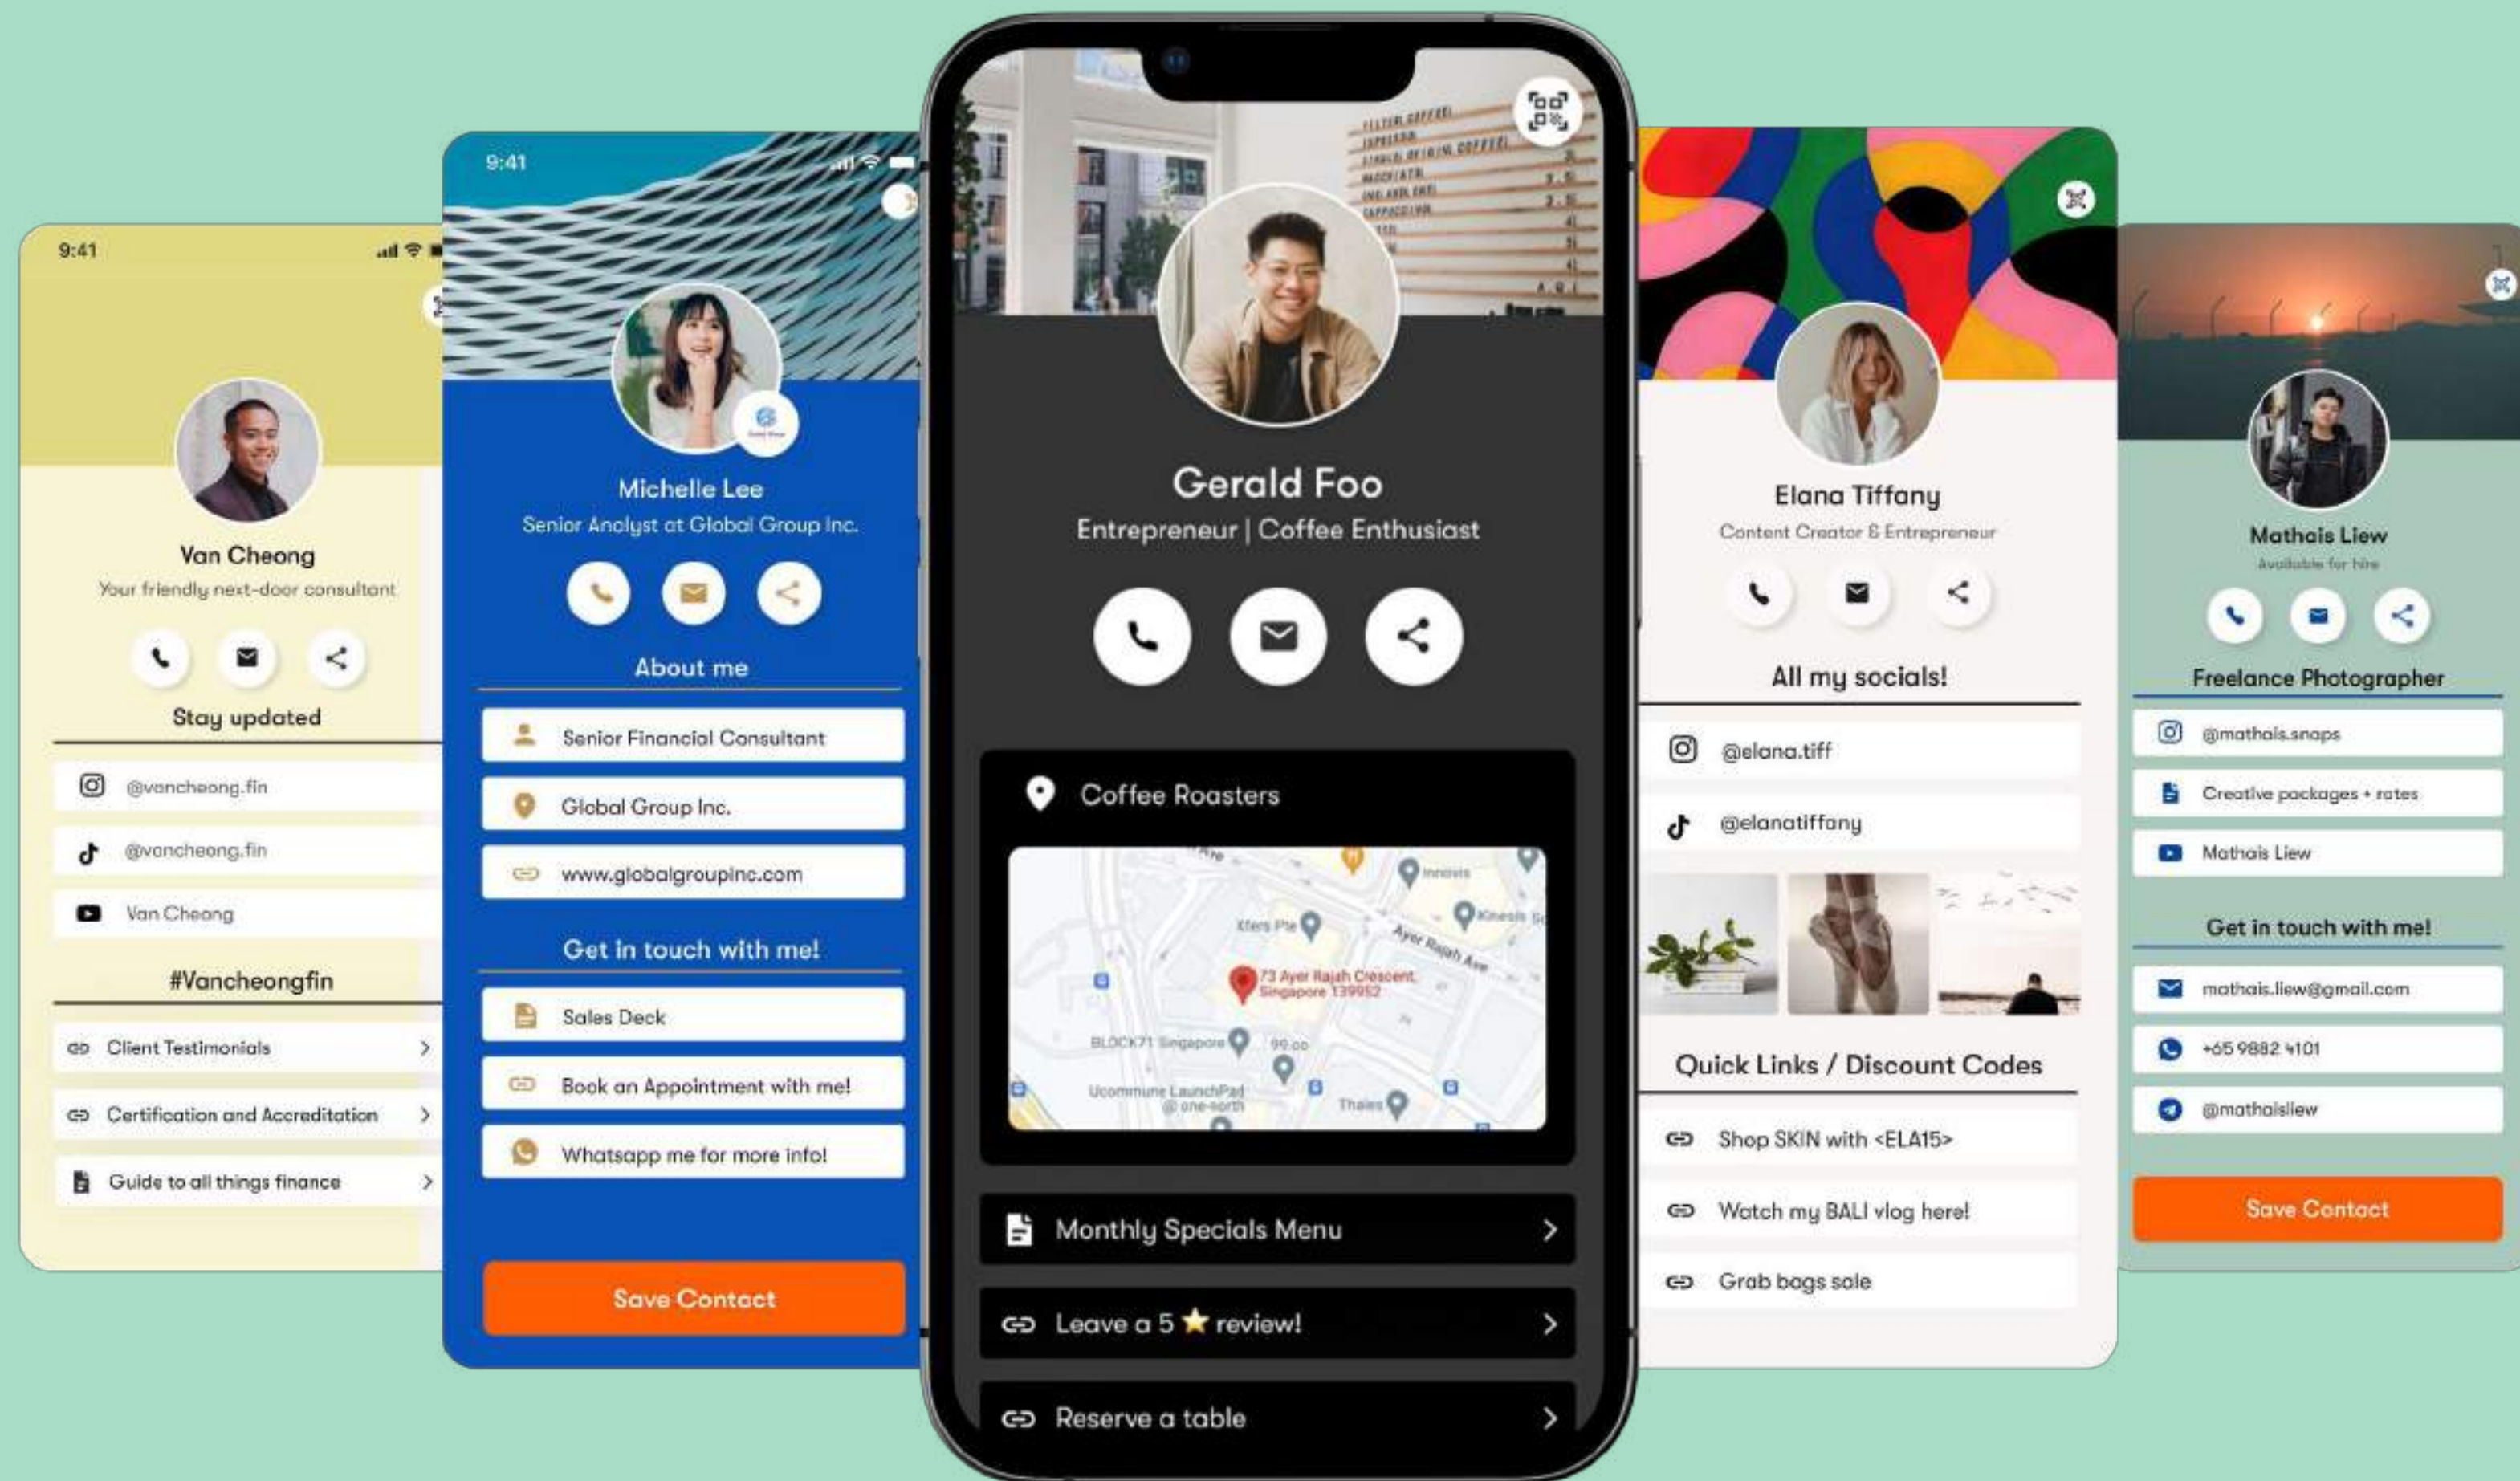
9:41

Van Cheong
Your friendly next-door consultant

Stay updated
@vancheong.fin
@vancheong.fin
Van Cheong

#Vancheongfin
Client Testimonials
Certification and Accreditation
Guide to all things finance

9:41

Michelle Lee
Senior Analyst at Global Group Inc.

About me
Senior Financial Consultant
Global Group Inc.
www.globalgroupinc.com

Get in touch with me!
Sales Deck
Book an Appointment with me!
Whatsapp me for more info!

Save Contact

Gerald Foo
Entrepreneur | Coffee Enthusiast

Coffee Roasters
73 Ayer Rajah Crescent, Singapore 139952
Ayer Rajah Ave
BLOCK71 Singapore
Ucommune LaunchPad @ one-north
Thales

Monthly Specials Menu
Leave a 5 ★ review!
Reserve a table

Elana Tiffany
Content Creator & Entrepreneur

All my socials!
@elana.tiff
@elanatiffany

Quick Links / Discount Codes
Shop SKIN with <ELA15>
Watch my BALI vlog here!
Grab bags sale

Mathais Liew
Available for hire

Freelance Photographer
@mathais.snaps
Creative packages + rates
Mathais Liew

Get in touch with me!
mathais.liew@gmail.com
+65 9882 4101
@mathaisliew

Save Contact